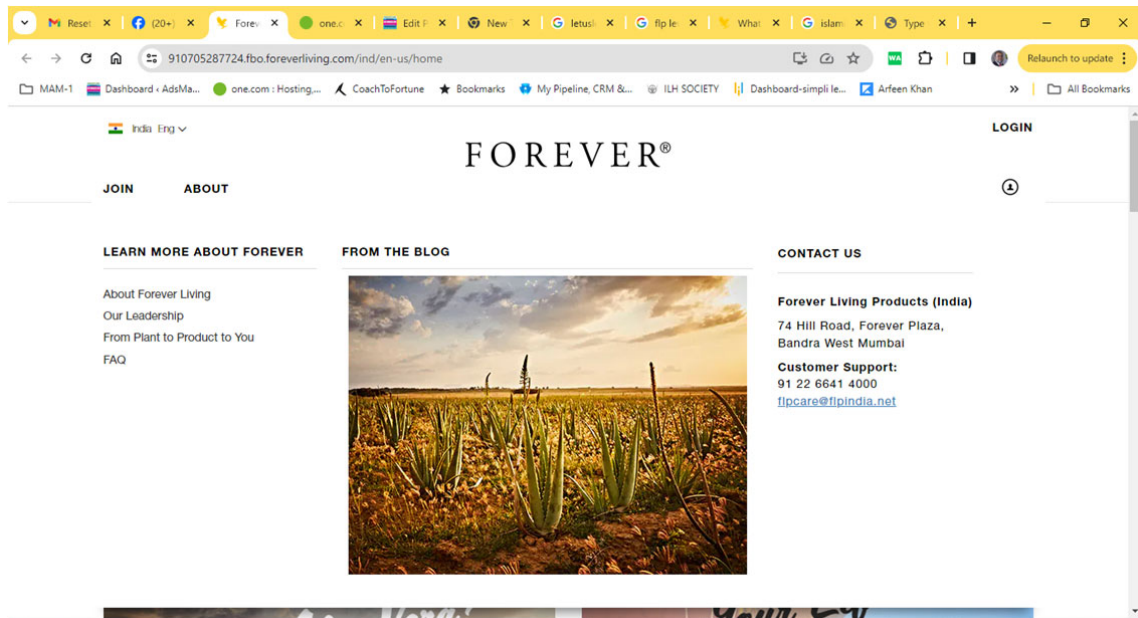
Reset ×
(20+) ×
Forev ×
one.c ×
Edit F ×
New ×
letusl ×
flp le ×
What ×
islam ×
Type ×
+

910705287724.fbo.foreverliving.com/ind/en-us/home

Relaunch to update

MAM-1
Dashboard ‹ AdsMa...
one.com : Hosting,...
CoachToFortune
Bookmarks
My Pipeline, CRM &...
ILH SOCIETY
Dashboard-simpli le...
Arfeen Khan
»
All Bookmarks

India Eng

FOREVER®

LOGIN

JOIN

ABOUT

LEARN MORE ABOUT FOREVER

About Forever Living
Our Leadership
From Plant to Product to You
FAQ

FROM THE BLOG

CONTACT US

Forever Living Products (India)

74 Hill Road, Forever Plaza, Bandra West Mumbai

Customer Support:
91 22 6641 4000
flpcare@flpindia.net